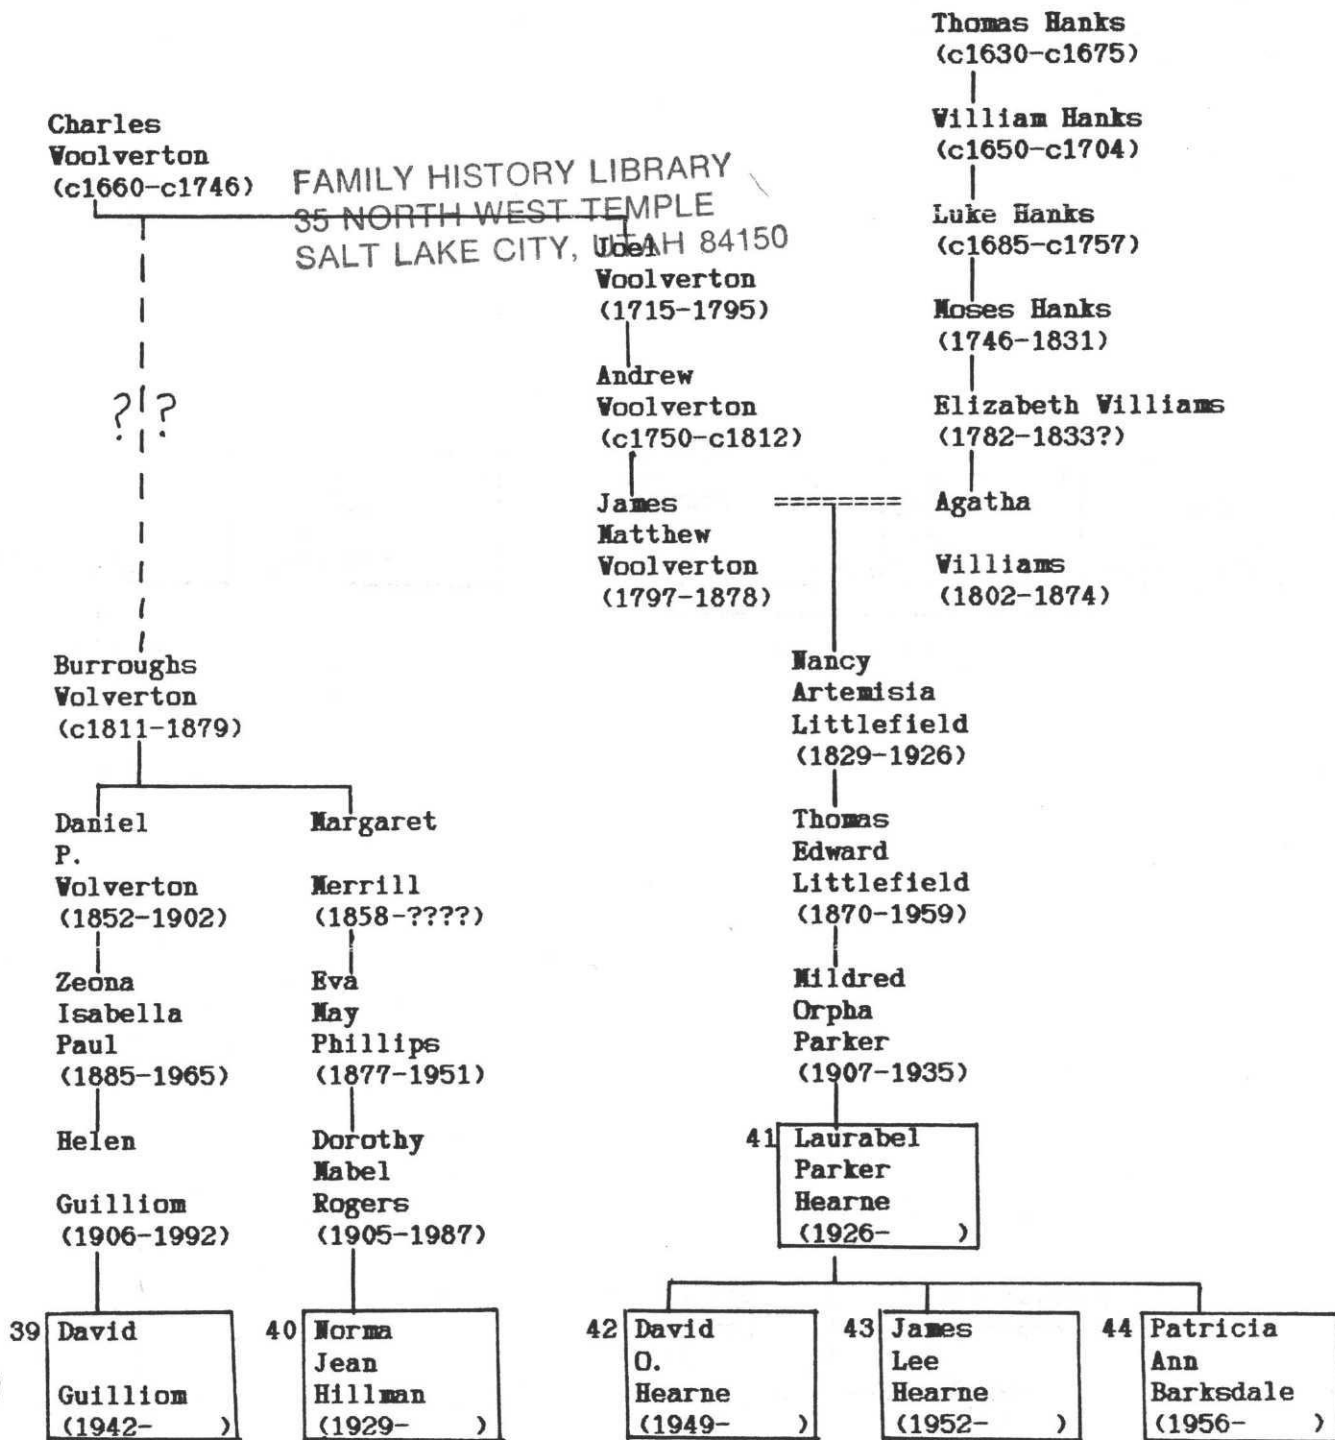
Thomas Hanks
(c1630-c1675)

William Hanks
(c1650-c1704)

Luke Hanks
(c1685-c1757)

Moses Hanks
(1746-1831)

Elizabeth Williams
(1782-1833?)

Agatha

Williams
(1802-1874)

Charles
Woolverton
(c1660-c1746)

FAMILY HISTORY LIBRARY
35 NORTH WEST TEMPLE
SALT LAKE CITY, UTAH 84150

Joel
Woolverton
(1715-1795)

Andrew
Woolverton
(c1750-c1812)

James
Matthew
Woolverton
(1797-1878)

========

??

Burroughs
Wolverton
(c1811-1879)

Nancy
Artemisia
Littlefield
(1829-1926)

Thomas
Edward
Littlefield
(1870-1959)

Mildred
Orpha
Parker
(1907-1935)

Daniel
P.
Wolverton
(1852-1902)

Zeona
Isabella
Paul
(1885-1965)

Helen

Guilliom
(1906-1992)

Margaret

Merrill
(1858-????)

Eva
May
Phillips
(1877-1951)

Dorothy
Mabel
Rogers
(1905-1987)

41 Laurabel
Parker
Hearne
(1926- )

39 David

Guilliom
(1942- )

40 Norma
Jean
Hillman
(1929- )

42 David
O.
Hearne
(1949- )

43 James
Lee
Hearne
(1952- )

44 Patricia
Ann
Barksdale
(1956- )